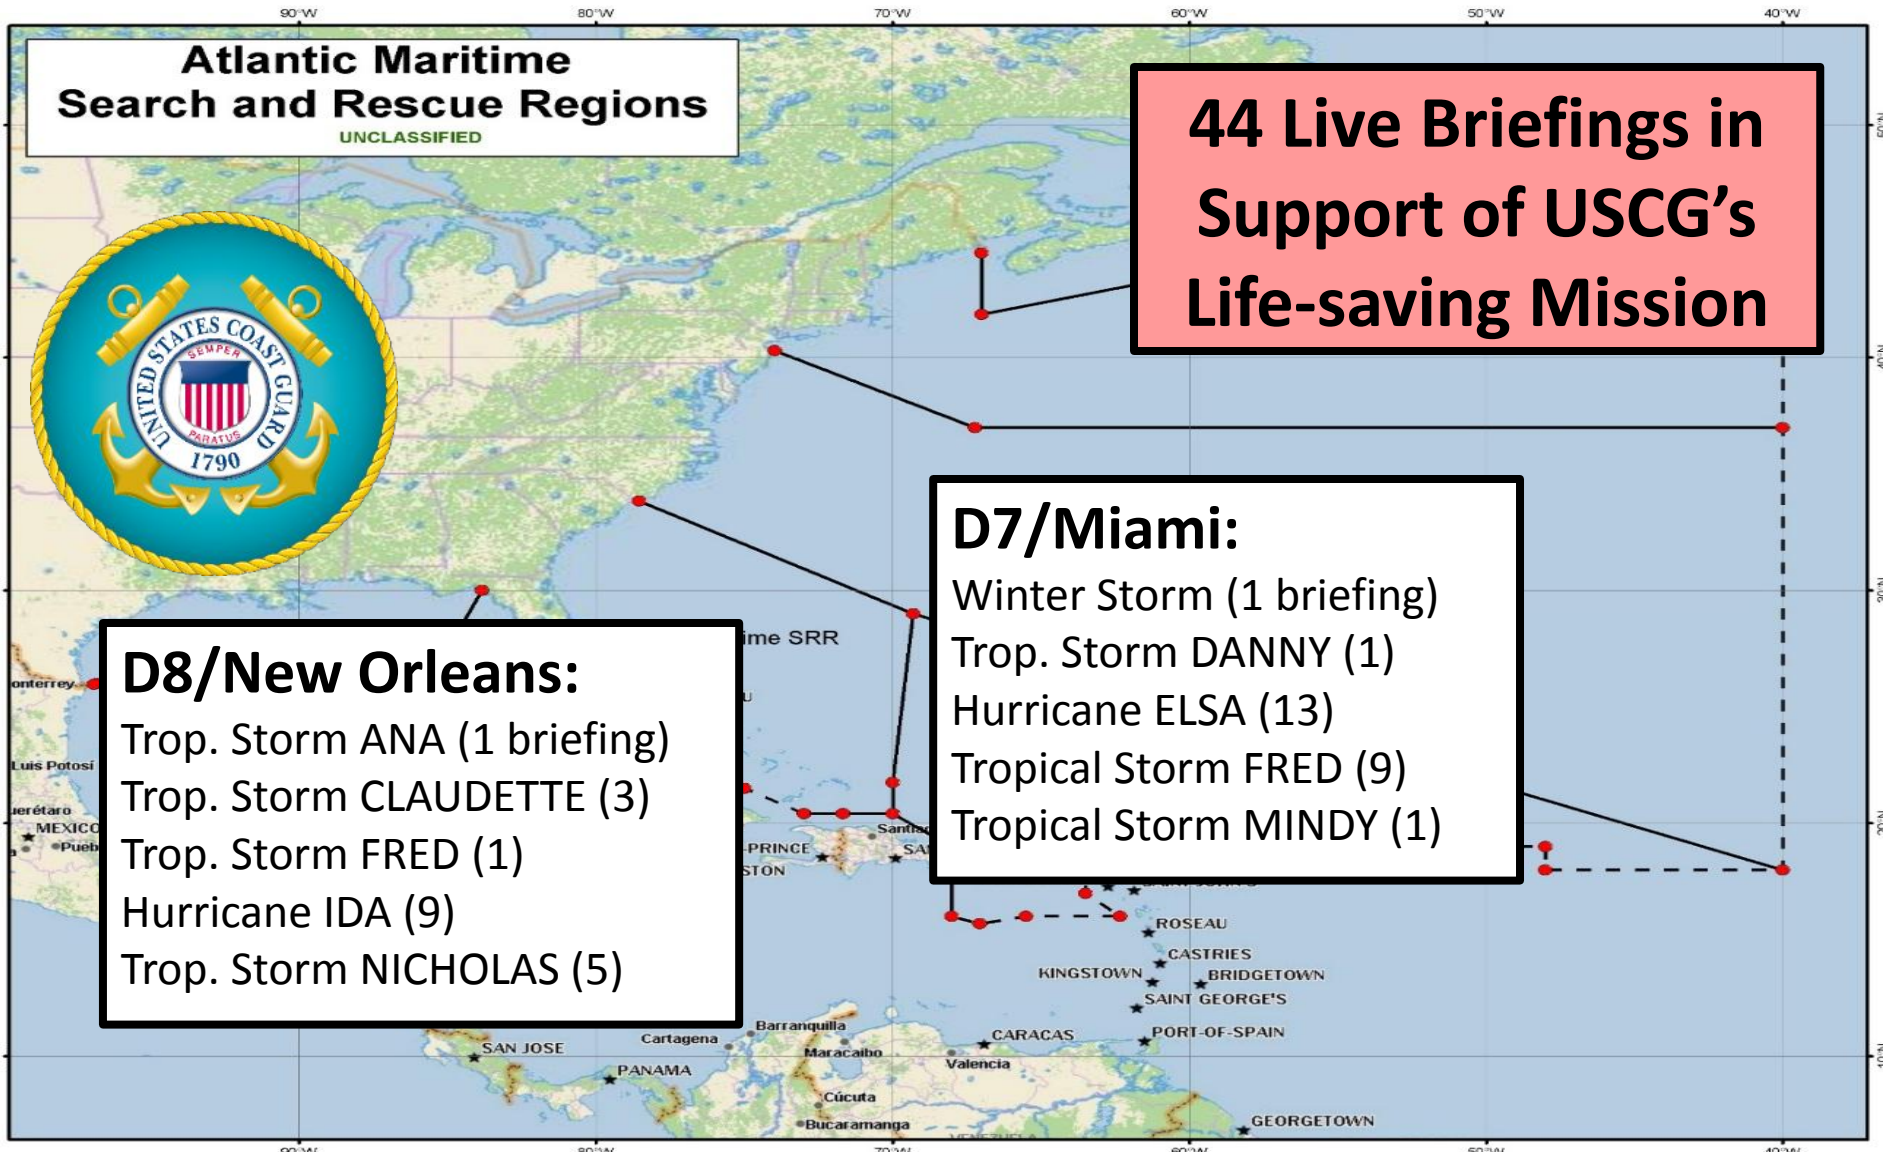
90°W 80°W 70°W 60°W 50°W 40°W

Atlantic Maritime Search and Rescue Regions
UNCLASSIFIED

44 Live Briefings in Support of USCG's Life-saving Mission

UNITED STATES COAST GUARD
SEMPER PARATUS
1790

D7/Miami:
Winter Storm (1 briefing)
Trop. Storm DANNY (1)
Hurricane ELSA (13)
Tropical Storm FRED (9)
Tropical Storm MINDY (1)

D8/New Orleans:
Trop. Storm ANA (1 briefing)
Trop. Storm CLAUDETTE (3)
Trop. Storm FRED (1)
Hurricane IDA (9)
Trop. Storm NICHOLAS (5)

ime SRR
onterrey
Luis Potosí
erétaro
MEXICO
Pueb
PRINCE
STON
Santia
SA
ROSEAU
CASTRIES
KINGSTOWN
BRIDGETOWN
SAINT GEORGE'S
CARACAS
PORT-OF-SPAIN
Valencia
Barranquilla
Cartagena
Maracaibo
SAN JOSE
PANAMA
Cúcuta
Bucaramanga
GEORGETOWN